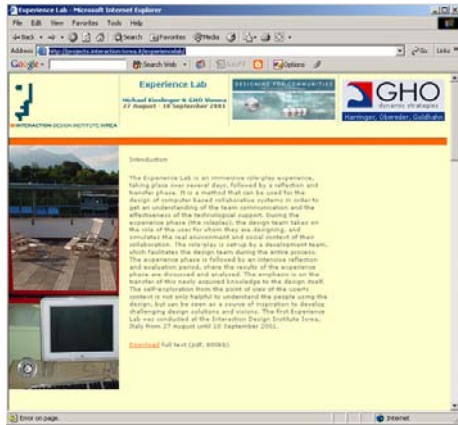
Experience Lab - Microsoft Internet Explorer

File Edit View Favorites Tools Help

Back Search Favorites Media

Address http://projects.interaction-ivrea.it/experiencelab/ Go Links

Google Search Web Options

Experience Lab

Michael Kiesslinger & GHO Vienna
27 August - 10 September 2001

DESIGNING FOR COMMUNITIES

GHO
dynamic strategies
Harringer, Obereder, Goldhahn

INTERACTION DESIGN INSTITUTE IVREA

Introduction

The Experience Lab is an immersive role-play experience, taking place over several days, followed by a reflection and transfer phase. It is a method that can be used for the design of computer based collaborative systems in order to get an understanding of the team communication and the effectiveness of the technological support. During the experience phase (the roleplay), the design team takes on the role of the user for whom they are designing, and simulates the real environment and social context of their collaboration. The role-play is set-up by a development team, which facilitates the design team during the entire process. The experience phase is followed by an intensive reflection and evaluation period, where the results of the experience phase are discussed and analyzed. The emphasis is on the transfer of this newly acquired knowledge to the design itself. The self-exploration from the point of view of the users context is not only helpful to understand the people using the design, but can be seen as a source of inspiration to develop challenging design solutions and visions. The first Experience Lab was conducted at the Interaction Design Institute Ivrea, Italy from 27 August until 10 September 2001.

Download full text (pdf; 800kb)

Error on page.

Internet